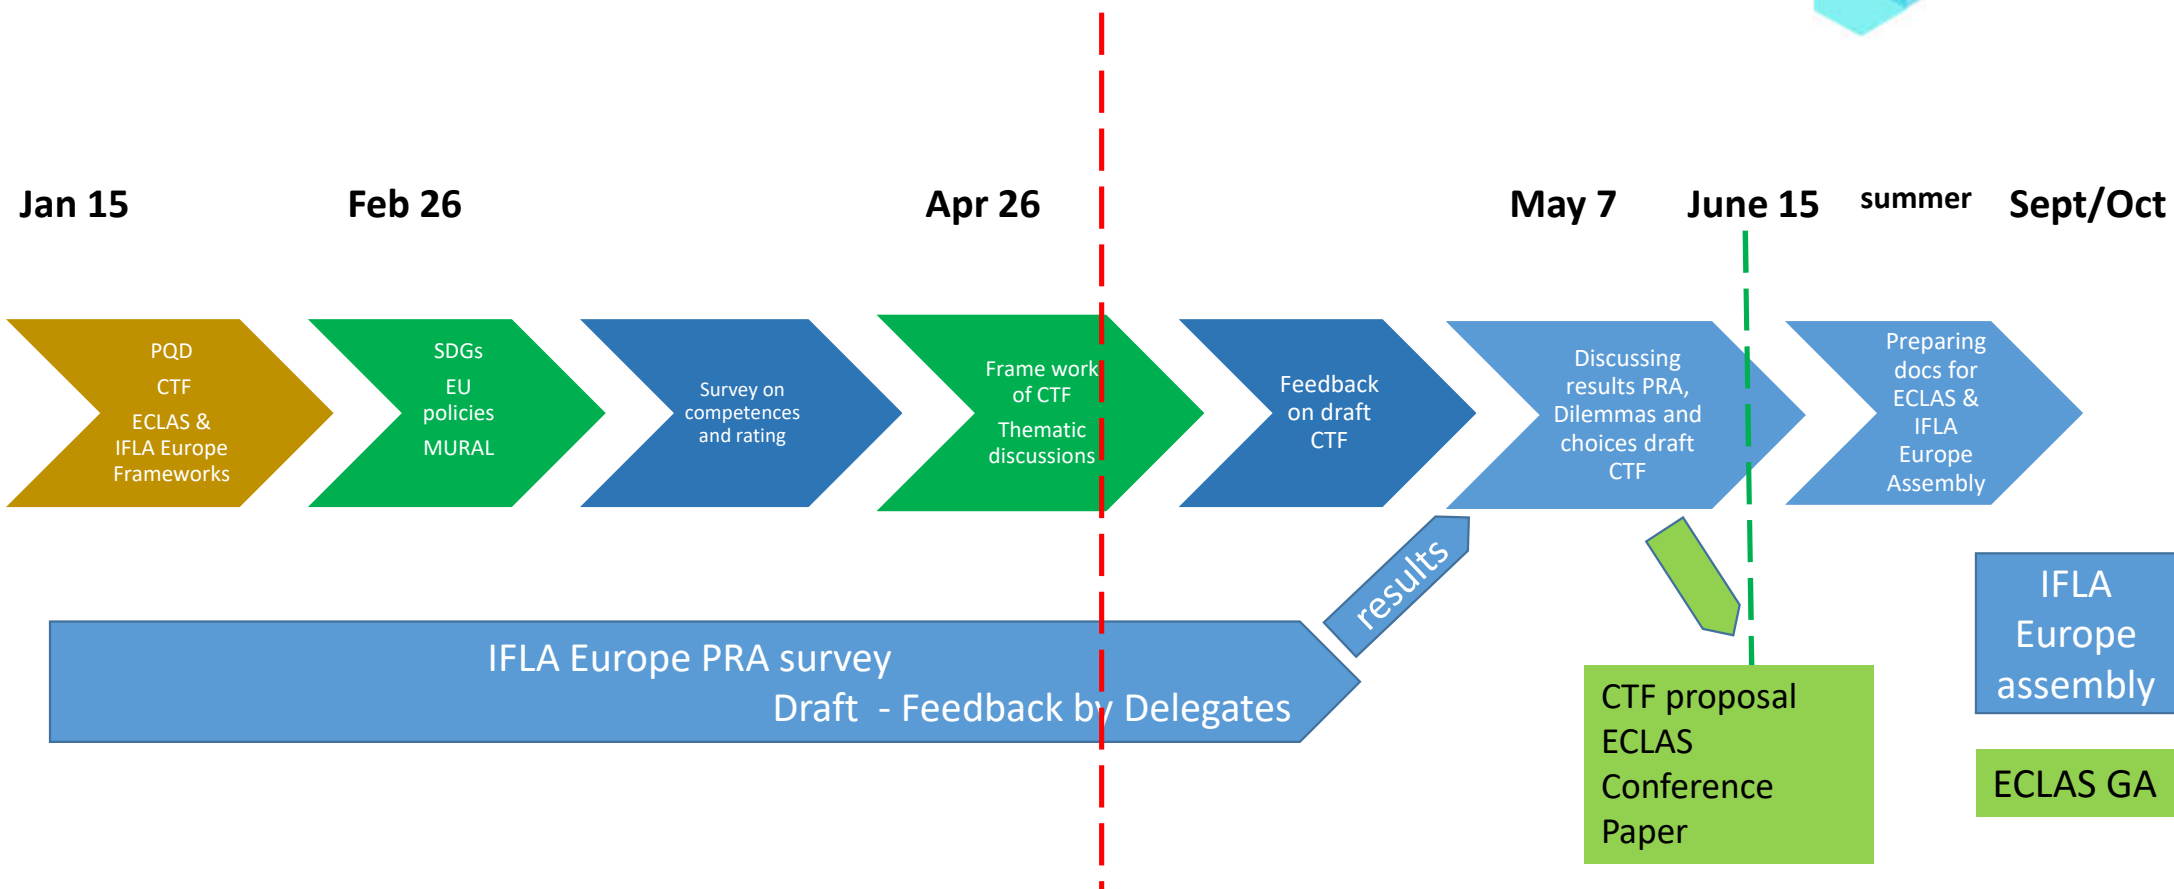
Jan 15 Feb 26 Apr 26 May 7 June 15 summer Sept/Oct

PQD
CTF
ECLAS &
IFLA Europe
Frameworks

SDGs
EU
policies
MURAL

Survey on
competences
and rating

Frame work
of CTF
Thematic
discussions

Feedback
on draft
CTF

Discussing
results PRA,
Dilemmas and
choices draft
CTF

Preparing
docs for
ECLAS &
IFLA
Europe
Assembly

results

IFLA Europe PRA survey
Draft - Feedback by Delegates

CTF proposal
ECLAS
Conference
Paper

IFLA
Europe
assembly

ECLAS GA